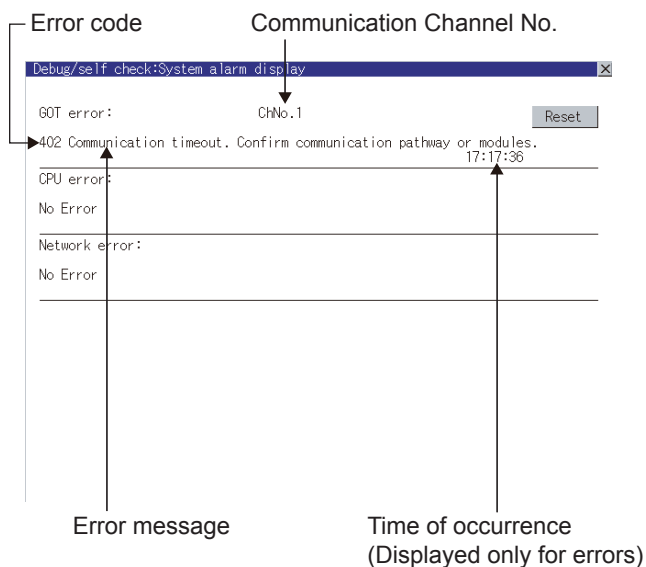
Error code

Communication Channel No.

Debug/self check:System alarm display

GOT error:

ChNo.1

Reset

402 Communication timeout. Confirm communication pathway or modules.

17:17:36

CPU error:

No Error

Network error:

No Error

Error message

Time of occurrence (Displayed only for errors)